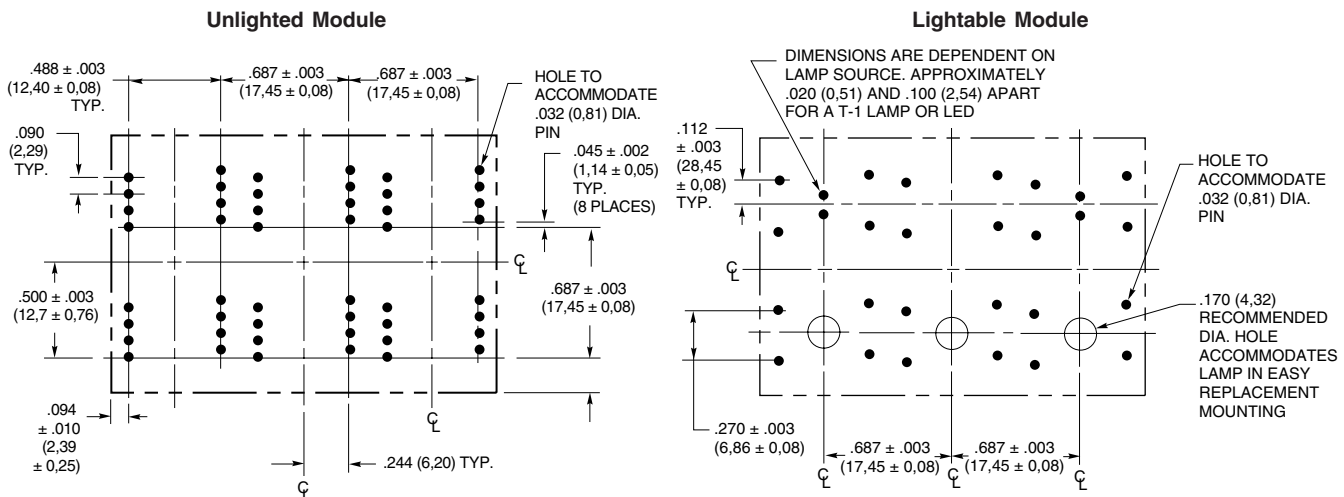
Unlighted Module

.488 ± .003
(12,40 ± 0,08)
TYP.

.687 ± .003
(17,45 ± 0,08)

.687 ± .003
(17,45 ± 0,08)

HOLE TO ACCOMMODATE .032 (0,81) DIA. PIN

.090
(2,29)
TYP.

.045 ± .002
(1,14 ± 0,05)
TYP.
(8 PLACES)

℄

.500 ± .003
(12,7 ± 0,76)

.687 ± .003
(17,45 ± 0,08)

.094
± .010
(2,39
± 0,25)

℄

.244 (6,20) TYP.

℄

Lightable Module

DIMENSIONS ARE DEPENDENT ON LAMP SOURCE. APPROXIMATELY .020 (0,51) AND .100 (2,54) APART FOR A T-1 LAMP OR LED

.112
± .003
(28,45
± 0,08)
TYP.

HOLE TO ACCOMMODATE .032 (0,81) DIA. PIN

℄

.170 (4,32) RECOMMENDED DIA. HOLE ACCOMMODATES LAMP IN EASY REPLACEMENT MOUNTING

.270 ± .003
(6,86 ± 0,08)

.687 ± .003
(17,45 ± 0,08)

.687 ± .003
(17,45 ± 0,08)

℄ ℄ ℄